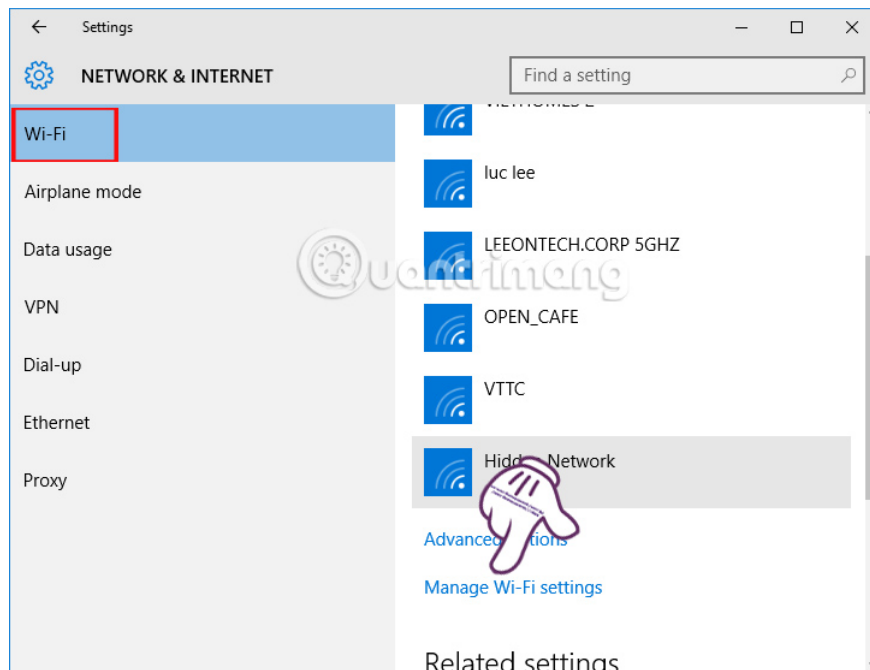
Settings

NETWORK & INTERNET

Find a setting

Wi-Fi

Airplane mode

Data usage

VPN

Dial-up

Ethernet

Proxy

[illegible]

luc lee

LEEONTECH.CORP 5GHZ

OPEN_CAFE

VTTC

Hidd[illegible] Network

Advance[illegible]tions

Manage Wi-Fi settings

Related settings

Quantrimang